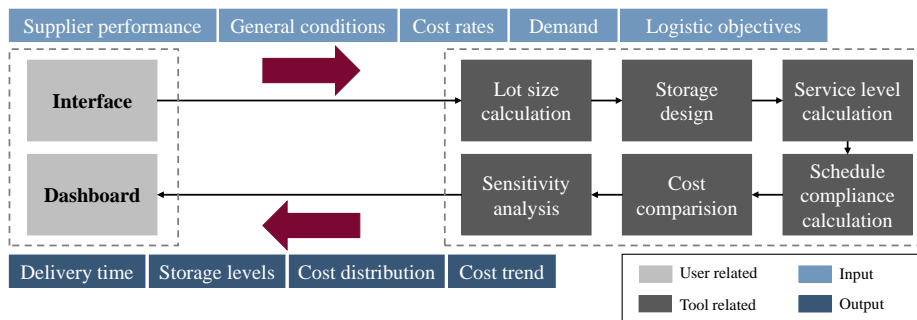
Supplier performance General conditions Cost rates Demand Logistic objectives

Interface

Dashboard

Lot size calculation

Storage design

Service level calculation

Schedule compliance calculation

Cost comparision

Sensitivity analysis

Delivery time Storage levels Cost distribution Cost trend

User related
Input
Tool related
Output